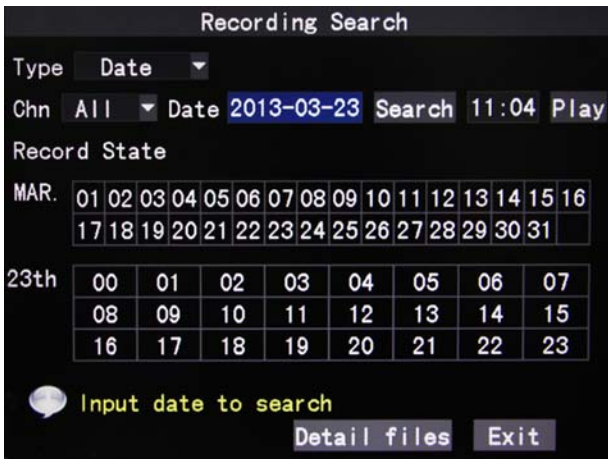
Recording Search

Type Date

Chn All Date 2013-03-23 Search 11:04 Play

Record State

MAR.

| 01 | 02 | 03 | 04 | 05 | 06 | 07 | 08 | 09 | 10 | 11 | 12 | 13 | 14 | 15 | 16 |
|---|---|---|---|---|---|---|---|---|---|---|---|---|---|---|---|
| 17 | 18 | 19 | 20 | 21 | 22 | 23 | 24 | 25 | 26 | 27 | 28 | 29 | 30 | 31 | |

23th

| 00 | 01 | 02 | 03 | 04 | 05 | 06 | 07 |
|---|---|---|---|---|---|---|---|
| 08 | 09 | 10 | 11 | 12 | 13 | 14 | 15 |
| 16 | 17 | 18 | 19 | 20 | 21 | 22 | 23 |

Input date to search

Detail files Exit